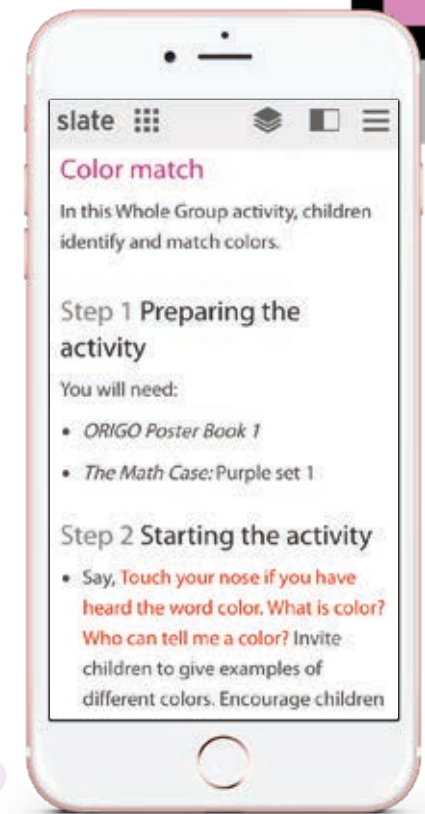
slate

Color match

In this Whole Group activity, children identify and match colors.

Step 1 Preparing the activity

You will need:

- *ORIGO Poster Book 1*
- *The Math Case:* Purple set 1

Step 2 Starting the activity

- Say, Touch your nose if you have heard the word color. What is color? Who can tell me a color? Invite children to give examples of different colors. Encourage children